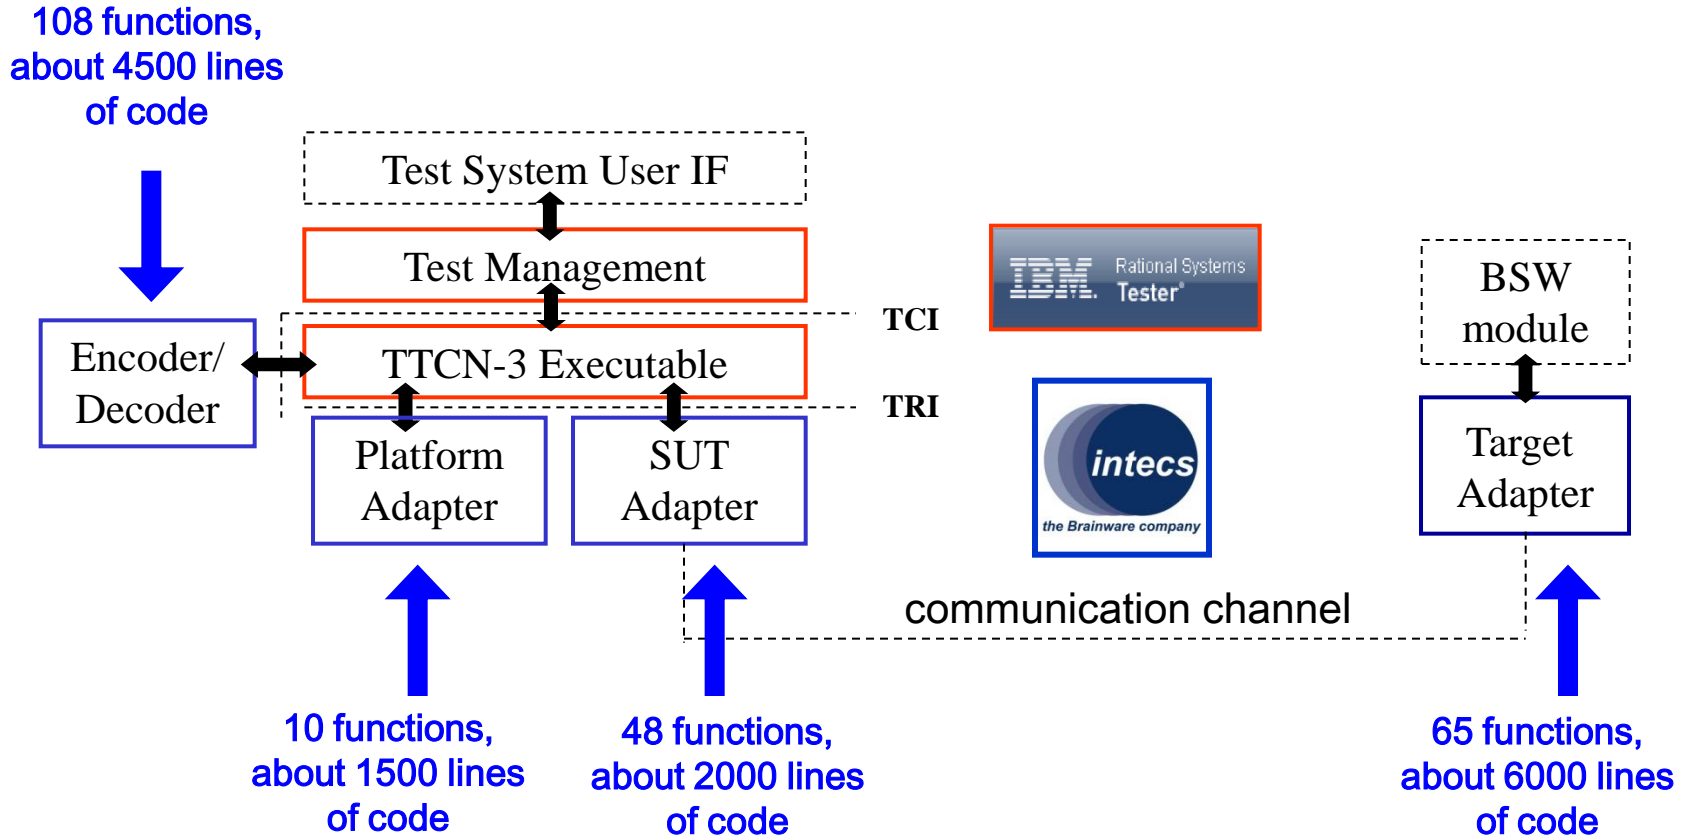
108 functions, about 4500 lines of code

Test System User IF

Test Management

TCI

TTCN-3 Executable

TRI

Encoder/ Decoder

Platform Adapter

SUT Adapter

IBM. Rational Systems Tester®

intecs the Brainware company

BSW module

Target Adapter

communication channel

10 functions, about 1500 lines of code

48 functions, about 2000 lines of code

65 functions, about 6000 lines of code